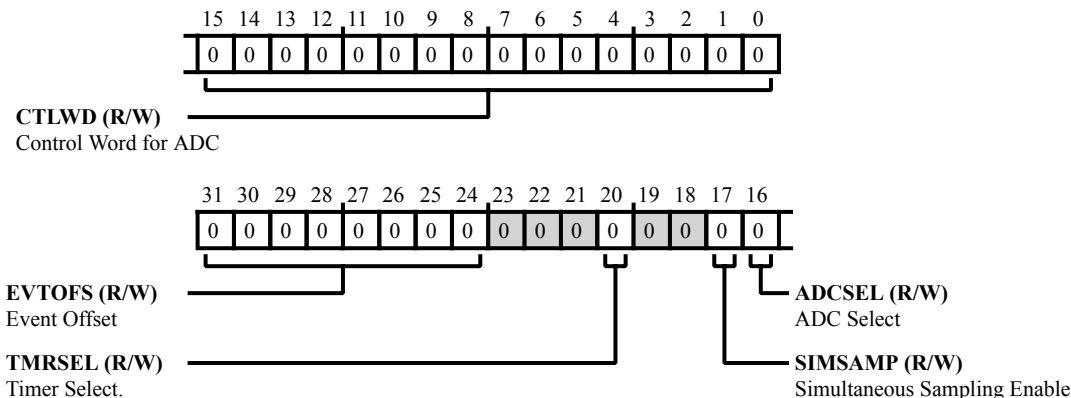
15 14 13 12 11 10 9 8 7 6 5 4 3 2 1 0

0 0 0 0 0 0 0 0 0 0 0 0 0 0 0 0

**CTLWD (R/W)**
Control Word for ADC

31 30 29 28 27 26 25 24 23 22 21 20 19 18 17 16

0 0 0 0 0 0 0 0 0 0 0 0 0 0 0 0

**EVTOFS (R/W)**
Event Offset

**ADCSEL (R/W)**
ADC Select

**TMRSEL (R/W)**
Timer Select.

**SIMSAMP (R/W)**
Simultaneous Sampling Enable